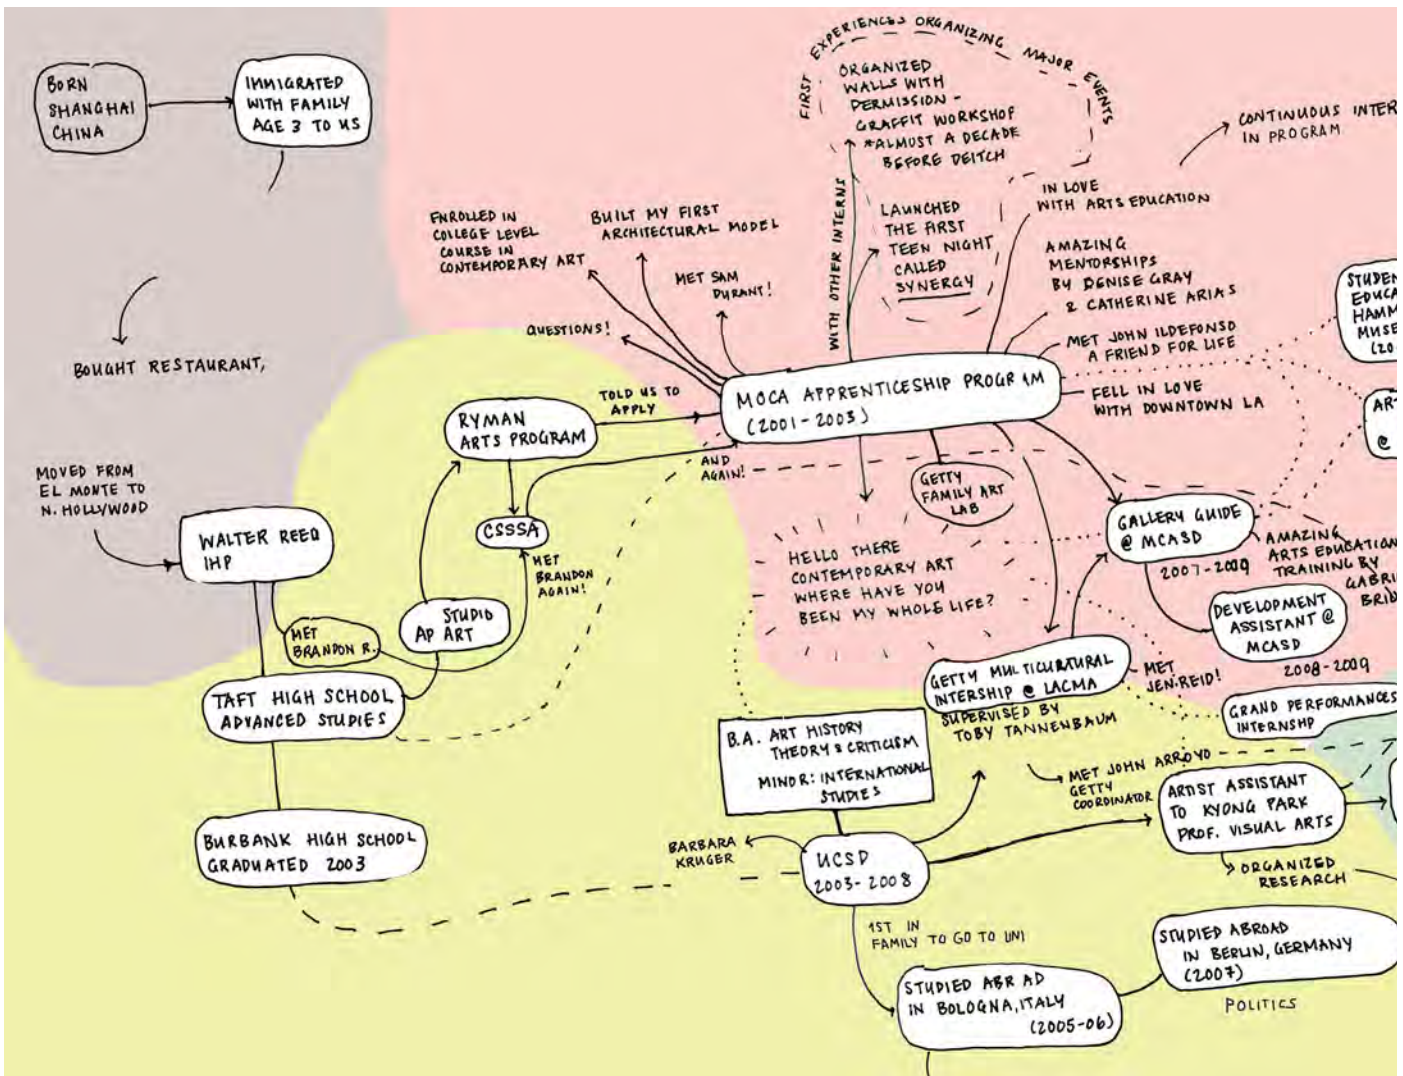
BORN SHANGHAI CHINA

IMMIGRATED WITH FAMILY AGE 3 TO US

BOUGHT RESTAURANT,

MOVED FROM EL MONTE TO N. HOLLYWOOD

WALTER REED IHP

MET BRANDON R.

TAFT HIGH SCHOOL ADVANCED STUDIES

BURBANK HIGH SCHOOL GRADUATED 2003

STUDIO AP ART

CSSSA

MET BRANDON AGAIN!

RYMAN ARTS PROGRAM

TOLD US TO APPLY

AND AGAIN!

QUESTIONS!

ENROLLED IN COLLEGE LEVEL COURSE IN CONTEMPORARY ART

BUILT MY FIRST ARCHITECTURAL MODEL

MET SAM DURANT!

WITH OTHER INTERNS

FIRST EXPERIENCES ORGANIZING MAJOR EVENTS

ORGANIZED WALLS WITH PERMISSION - GRAFFIT WORKSHOP *ALMOST A DECADE BEFORE DEITCH

LAUNCHED THE FIRST TEEN NIGHT CALLED SYNERGY

IN LOVE WITH ARTS EDUCATION

CONTINUOUS INTER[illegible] IN PROGRAM

AMAZING MENTORSHIPS BY DENISE GRAY & CATHERINE ARIAS

MET JOHN ILDEFONSO A FRIEND FOR LIFE

MOCA APPRENTICESHIP PROGRAM (2001-2003)

FELL IN LOVE WITH DOWNTOWN LA

STUDEN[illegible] EDUCA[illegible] HAMM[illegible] MUSE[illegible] (20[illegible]

AR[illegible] @ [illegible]

GETTY FAMILY ART LAB

HELLO THERE CONTEMPORARY ART WHERE HAVE YOU BEEN MY WHOLE LIFE?

GALLERY GUIDE @ MCASD 2007-2009

AMAZING ARTS EDUCATION TRAINING BY GABRI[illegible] BRI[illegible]

DEVELOPMENT ASSISTANT @ MCASD 2008-2009

GETTY MULTICULTURAL INTERSHIP @ LACMA SUPERVISED BY TOBY TANNENBAUM

MET JEN REID!

GRAND PERFORMANCES INTERNSHP

B.A. ART HISTORY THEORY & CRITICISM MINOR: INTERNATIONAL STUDIES

MET JOHN ARROYO GETTY COORDINATOR

ARTIST ASSISTANT TO KYONG PARK PROF. VISUAL ARTS

ORGANIZED RESEARCH

BARBARA KRUGER

UCSD 2003-2008

1ST IN FAMILY TO GO TO UNI

STUDIED ABR AD IN BOLOGNA, ITALY (2005-06)

STUDIED ABROAD IN BERLIN, GERMANY (2007)

POLITICS